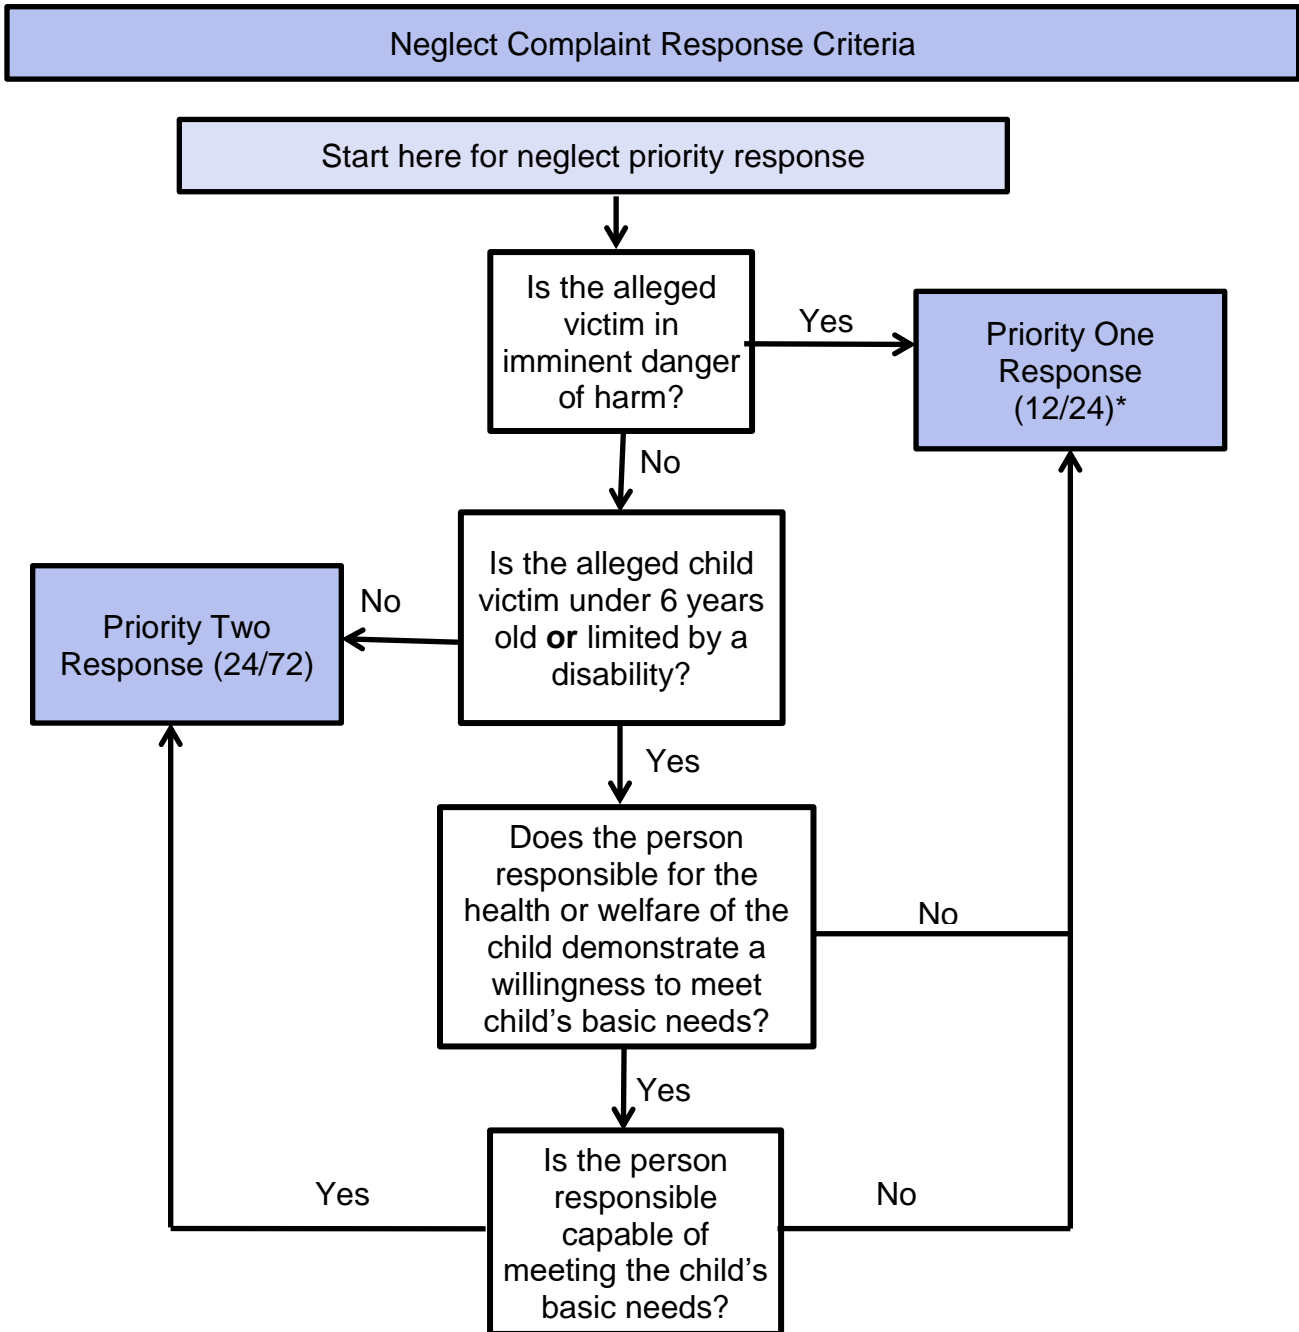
Neglect Complaint Response Criteria

Start here for neglect priority response

Is the alleged victim in imminent danger of harm?

Yes

Priority One Response (12/24)*

No

Is the alleged child victim under 6 years old **or** limited by a disability?

No

Priority Two Response (24/72)

Yes

Does the person responsible for the health or welfare of the child demonstrate a willingness to meet child's basic needs?

No

Yes

Is the person responsible capable of meeting the child's basic needs?

Yes

No